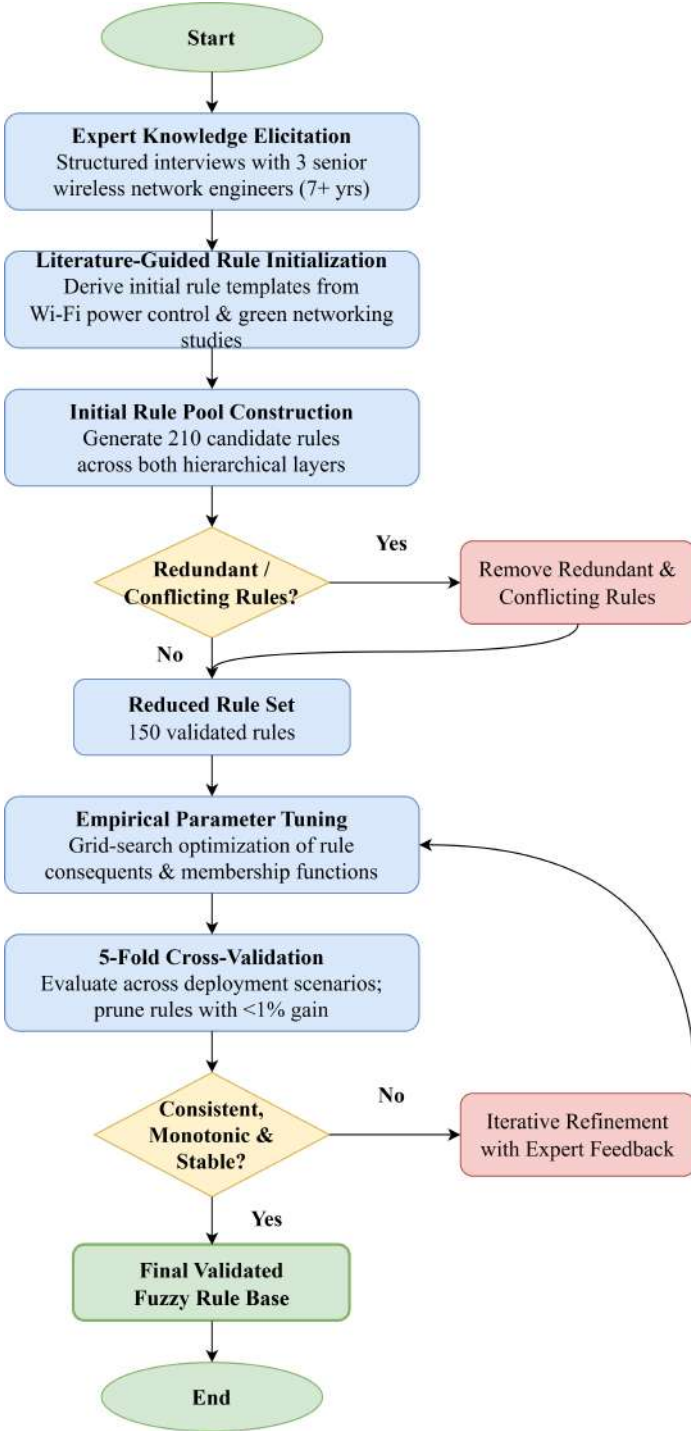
Start

Expert Knowledge Elicitation
Structured interviews with 3 senior wireless network engineers (7+ yrs)

Literature-Guided Rule Initialization
Derive initial rule templates from Wi-Fi power control & green networking studies

Initial Rule Pool Construction
Generate 210 candidate rules across both hierarchical layers

Redundant / Conflicting Rules?

Yes

Remove Redundant & Conflicting Rules

No

Reduced Rule Set
150 validated rules

Empirical Parameter Tuning
Grid-search optimization of rule consequents & membership functions

5-Fold Cross-Validation
Evaluate across deployment scenarios; prune rules with <1% gain

Consistent, Monotonic & Stable?

No

Iterative Refinement with Expert Feedback

Yes

Final Validated Fuzzy Rule Base

End